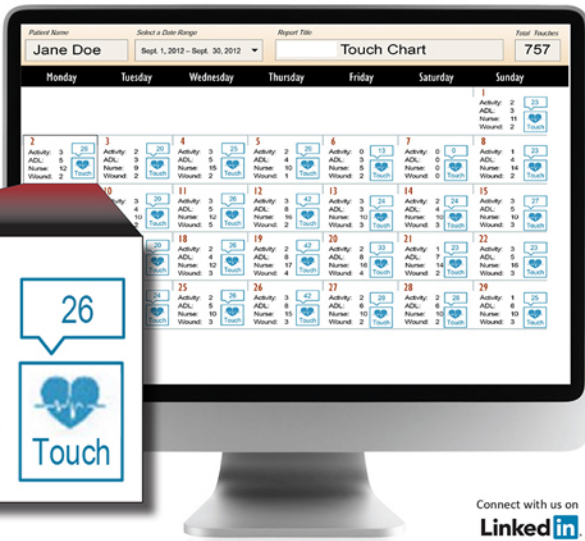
Patient Name
Jane Doe

Select a Date Range
Sept. 1, 2012 – Sept. 30, 2012

Report Title:
Touch Chart

Total Touches
757

| Monday | Tuesday | Wednesday | Thursday | Friday | Saturday | Sunday |
|---|---|---|---|---|---|---|
| | | | | | | 1 Activity: 2 ADL: 3 Nurse: 11 Wound: 2 23 Touch |
| 2 Activity: 3 ADL: 5 Nurse: 12 Wound: 2 26 Touch | 3 Activity: 3 ADL: 3 Nurse: 9 Wound: 2 20 Touch | 4 Activity: 3 ADL: 5 Nurse: 15 Wound: 2 25 Touch | 5 Activity: 2 ADL: 4 Nurse: 10 Wound: 1 26 Touch | 6 Activity: 0 ADL: 5 Nurse: 5 Wound: 2 13 Touch | 7 Activity: 0 ADL: 0 Nurse: 0 Wound: 0 0 Touch | 8 Activity: 1 ADL: 4 Nurse: 14 Wound: 2 23 Touch |
| 9 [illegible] | 10 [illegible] 20 Touch | 11 Activity: 3 ADL: 4 Nurse: 12 Wound: 5 26 Touch | 12 Activity: 3 ADL: 8 Nurse: 16 Wound: 2 42 Touch | 13 Activity: 3 ADL: 5 Nurse: 10 Wound: 3 24 Touch | 14 Activity: 3 ADL: 5 Nurse: 10 Wound: 3 24 Touch | 15 Activity: 3 ADL: 5 Nurse: 10 Wound: 3 27 Touch |
| 16 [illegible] | 17 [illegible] | 18 Activity: 2 ADL: 4 Nurse: 12 Wound: 4 26 Touch | 19 Activity: 2 ADL: 8 Nurse: 17 Wound: 4 42 Touch | 20 Activity: 3 ADL: 8 Nurse: 16 Wound: 3 33 Touch | 21 Activity: 3 ADL: 7 Nurse: 14 Wound: 3 23 Touch | 22 Activity: 2 ADL: 3 Nurse: 16 Wound: 3 23 Touch |
| 23 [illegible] | 24 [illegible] 24 Touch | 25 Activity: 3 ADL: 5 Nurse: 10 Wound: 3 26 Touch | 26 Activity: 3 ADL: 8 Nurse: 15 Wound: 3 42 Touch | 27 Activity: 2 ADL: 5 Nurse: 10 Wound: 2 28 Touch | 28 Activity: 3 ADL: 5 Nurse: 10 Wound: 3 28 Touch | 29 Activity: 2 ADL: 3 Nurse: 10 Wound: 3 25 Touch |

26
Touch

Connect with us on
LinkedIn